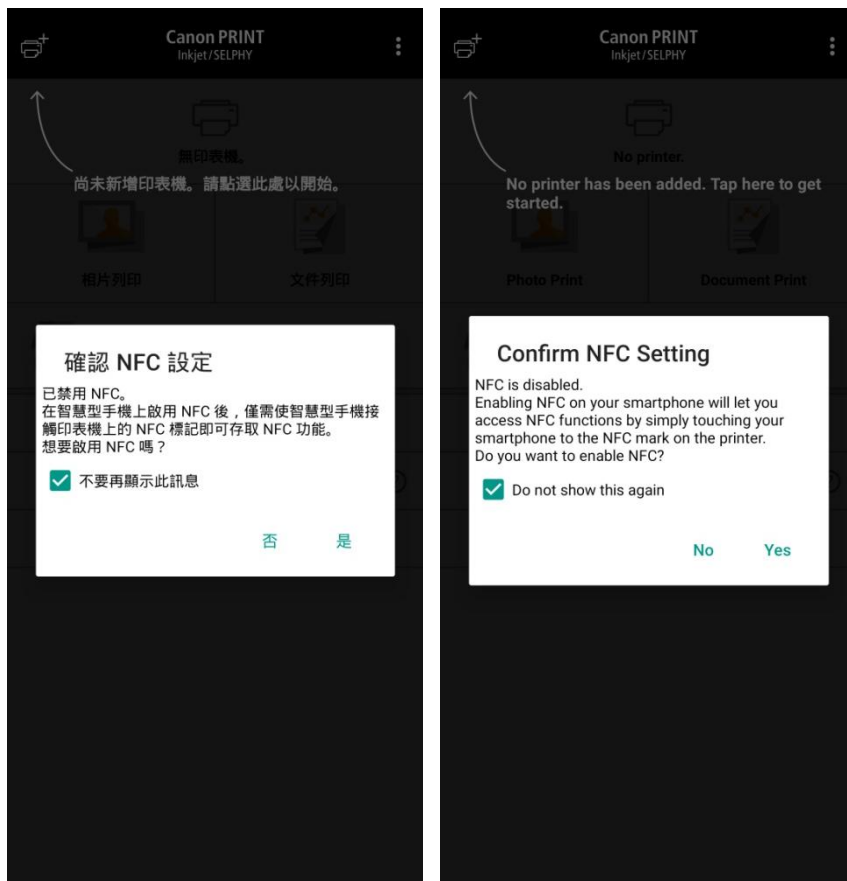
Canon PRINT
Inkjet/SELPHY

無印表機。
尚未新增印表機。請點選此處以開始。

相片列印
文件列印

確認 NFC 設定

已禁用 NFC。
在智慧型手機上啟用 NFC 後，僅需使智慧型手機接觸印表機上的 NFC 標記即可存取 NFC 功能。
想要啟用 NFC 嗎？

不要再顯示此訊息

否
是

Canon PRINT
Inkjet/SELPHY

No printer.
No printer has been added. Tap here to get started.

Photo Print
Document Print

Confirm NFC Setting

NFC is disabled.
Enabling NFC on your smartphone will let you access NFC functions by simply touching your smartphone to the NFC mark on the printer.
Do you want to enable NFC?

Do not show this again

No
Yes